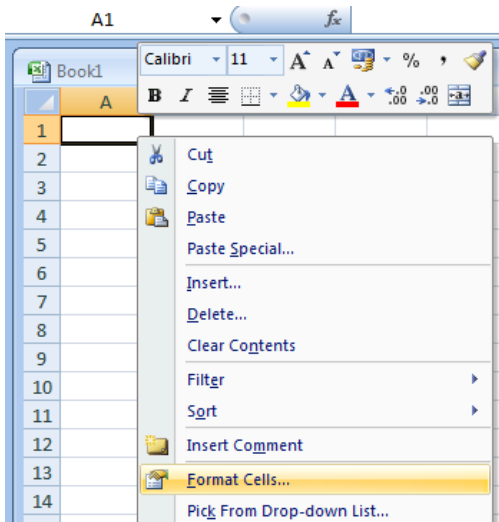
A1

$f_x$

Book1

A

Calibri 11 A A % ,

B I A

1
2
3
4
5
6
7
8
9
10
11
12
13
14

Cut
Copy
Paste
Paste Special...
Insert...
Delete...
Clear Contents
Filter
Sort
Insert Comment
Format Cells...
Pick From Drop-down List...